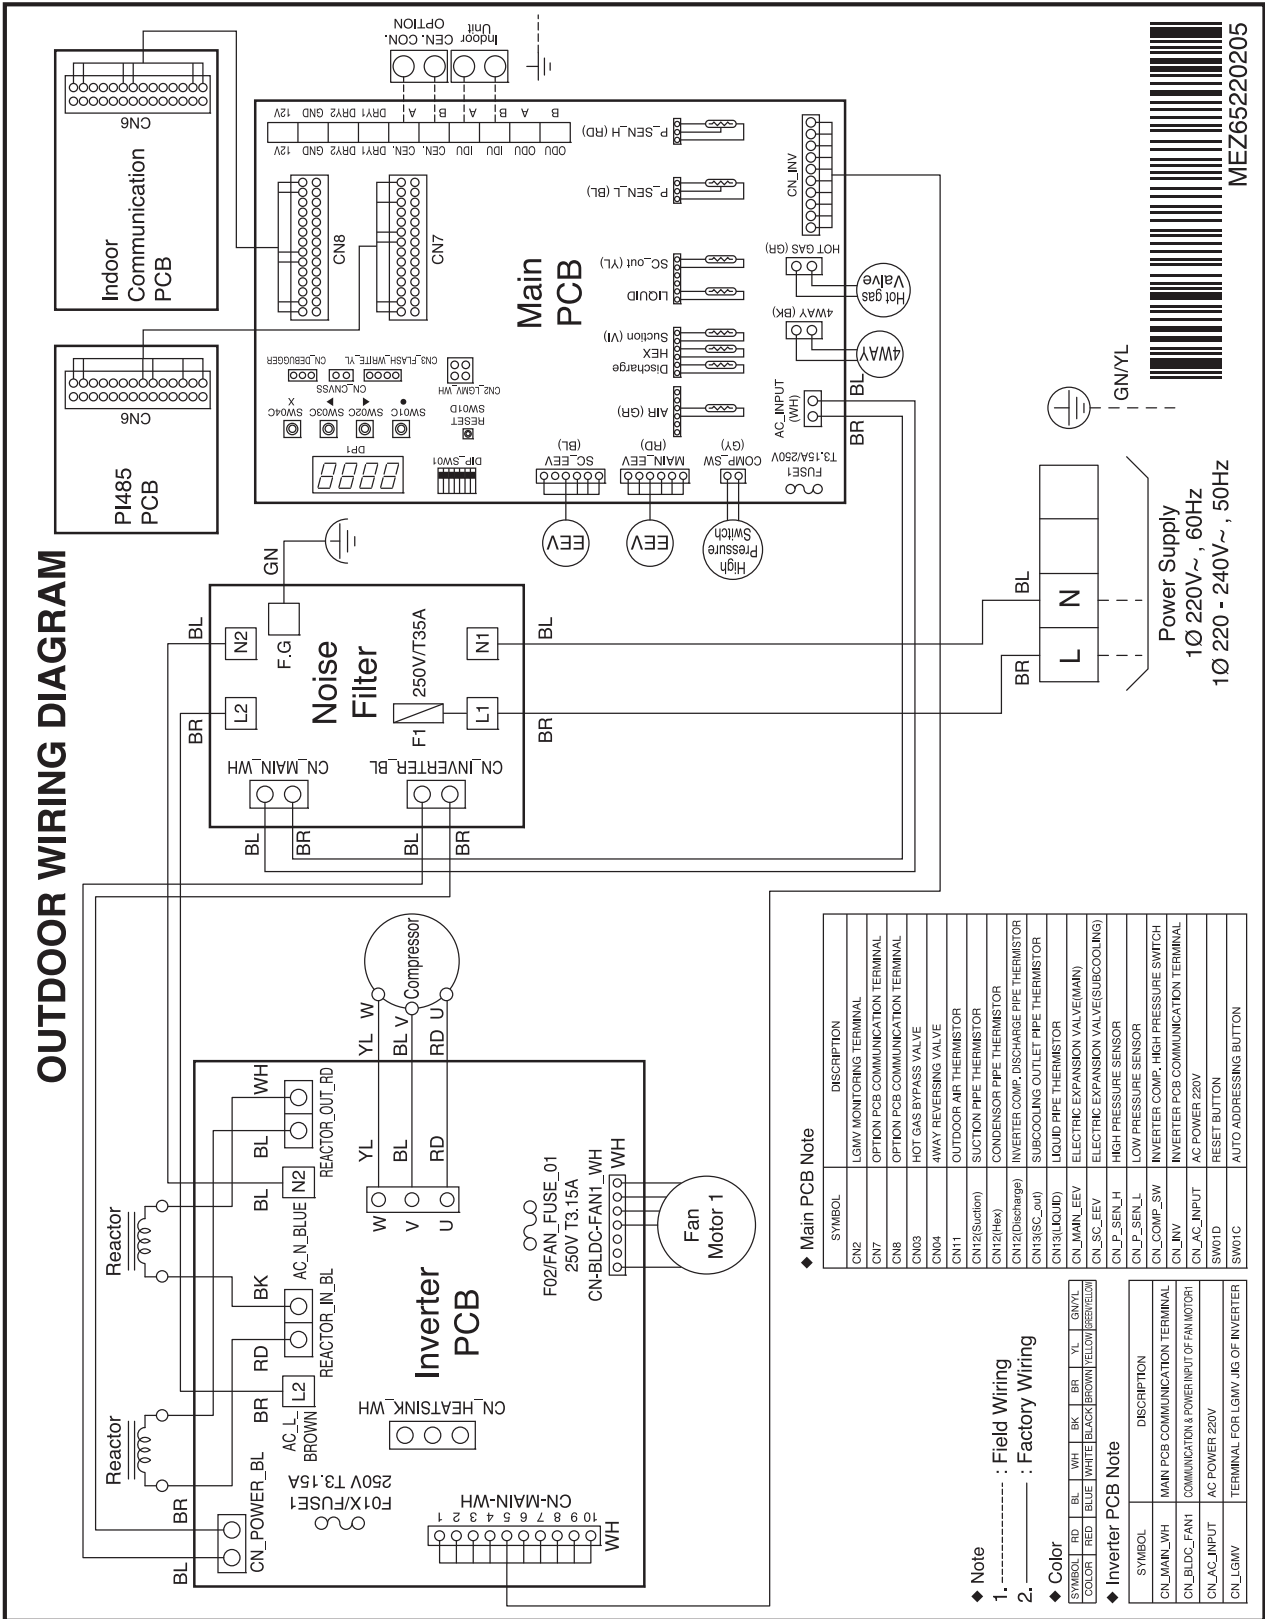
OUTDOOR WIRING DIAGRAM

MEZ65220205

Indoor Communication PCB

CN6

PI485 PCB

CN6

Indoor Unit

CEN. CON. OPTION

12V GND DRY2 DRY1 A B A B B A

12V GND DRY2 DRY1 CEN. CEN. IDU IDU ODU ODU

CN8

CN7

Main PCB

P_SEN_H (RD)

P_SEN_L (BL)

SC_out (YL)

LIQUID

Suction (VI)

HEX

Discharge

AIR (GR)

CN_INV

HOT GAS (GR)

Hot gas Valve

4WAY (BK)

4WAY

AC_INPUT (WH)

BL

BR

CN_DEBUGGER

CN3_FLASH_WRITE_YL

CN_CNVSS

CN2_LGMV_WH

SW04C SW03C SW02C SW01C

RESET SW01D

DP1

DIP_SW01

SC_EEV (BL)

MAIN_EEV (RD)

COMP_SW (GY)

FUSE1 T3.15A/250V

EEV

EEV

High Pressure Switch

GN/YL

GN

BL

N2

F.G

Noise Filter

250V/T35A

N1

BL

L2

L1

BR

F1

BR

CN_MAIN_WH

CN_INVERTER_BL

BL BR BL BR

BL

N

BR

L

Power Supply
1Ø 220V~, 60Hz
1Ø 220 - 240V~, 50Hz

Compressor

YL W

BL V

RD U

Reactor

Reactor

BR

BL

CN_POWER_BL

F01X/FUSE1 250V T3.15A

BR

L2

AC_L_BROWN

RD

REACTOR_IN_BL

BK

AC_N_BLUE

BL

N2

BL

REACTOR_OUT_RD

WH

Inverter PCB

CN_HEATSINK_WH

W V U

YL BL RD

F02/FAN_FUSE_01 250V T3.15A

CN-BLDC-FAN1_WH

WH

Fan Motor 1

CN-MAIN-WH

10 9 8 7 6 5 4 3 2 1

WH

◆ Note
1. ---------- : Field Wiring
2. ―――― : Factory Wiring

◆ Color

| SYMBOL | RD | BL | WH | BK | BR | YL | GN/YL |
|---|---|---|---|---|---|---|---|
| COLOR | RED | BLUE | WHITE | BLACK | BROWN | YELLOW | GREEN/YELLOW |

◆ Inverter PCB Note

| SYMBOL | DISCRIPTION |
|---|---|
| CN_MAIN_WH | MAIN PCB COMMUNICATION TERMINAL |
| CN_BLDC_FAN1 | COMMUNICATION & POWER INPUT OF FAN MOTOR1 |
| CN_AC_INPUT | AC POWER 220V |
| CN_LGMV | TERMINAL FOR LGMV JIG OF INVERTER |

◆ Main PCB Note

| SYMBOL | DISCRIPTION |
|---|---|
| CN2 | LGMV MONITORING TERMINAL |
| CN7 | OPTION PCB COMMUNICATION TERMINAL |
| CN8 | OPTION PCB COMMUNICATION TERMINAL |
| CN03 | HOT GAS BYPASS VALVE |
| CN04 | 4WAY REVERSING VALVE |
| CN11 | OUTDOOR AIR THERMISTOR |
| CN12(Suction) | SUCTION PIPE THERMISTOR |
| CN12(Hex) | CONDENSOR PIPE THERMISTOR |
| CN12(Discharge) | INVERTER COMP. DISCHARGE PIPE THERMISTOR |
| CN13(SC_out) | SUBCOOLING OUTLET PIPE THERMISTOR |
| CN13(LIQUID) | LIQUID PIPE THERMISTOR |
| CN_MAIN_EEV | ELECTRIC EXPANSION VALVE(MAIN) |
| CN_SC_EEV | ELECTRIC EXPANSION VALVE(SUBCOOLING) |
| CN_P_SEN_H | HIGH PRESSURE SENSOR |
| CN_P_SEN_L | LOW PRESSURE SENSOR |
| CN_COMP_SW | INVERTER COMP. HIGH PRESSURE SWITCH |
| CN_INV | INVERTER PCB COMMUNICATION TERMINAL |
| CN_AC_INPUT | AC POWER 220V |
| SW01D | RESET BUTTON |
| SW01C | AUTO ADDRESSING BUTTON |